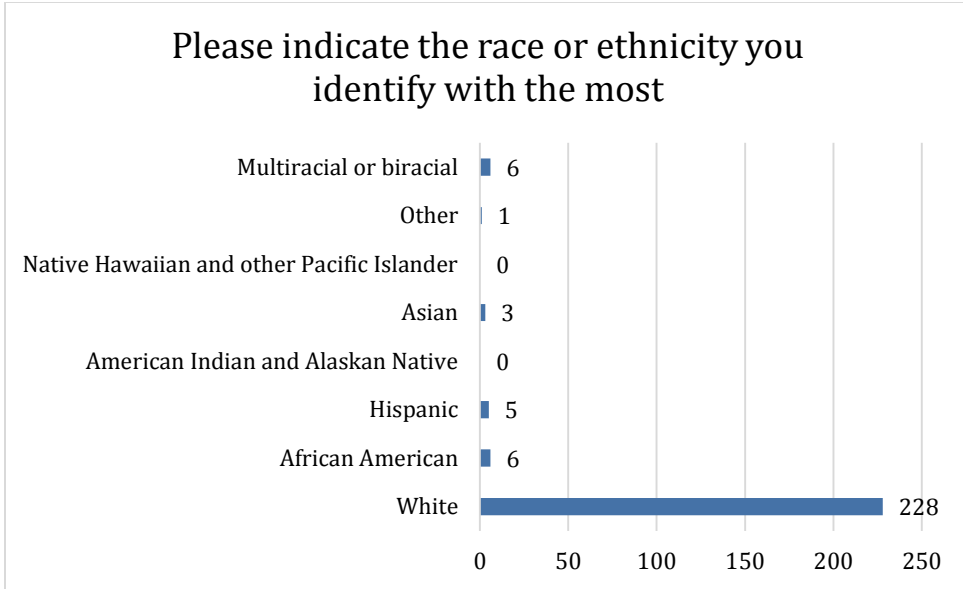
Please indicate the race or ethnicity you identify with the most

Multiracial or biracial 6
Other 1
Native Hawaiian and other Pacific Islander 0
Asian 3
American Indian and Alaskan Native 0
Hispanic 5
African American 6
White 228

0 50 100 150 200 250